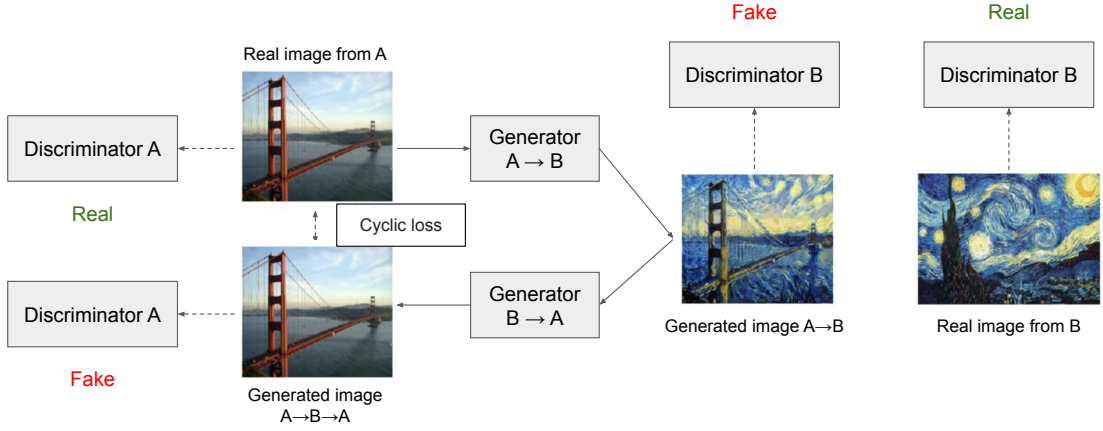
Real image from A

Discriminator A

Real

Cyclic loss

Discriminator A

Fake

Generated image A→B→A

Generator A → B

Generator B → A

Fake

Discriminator B

Generated image A→B

Real

Discriminator B

Real image from B